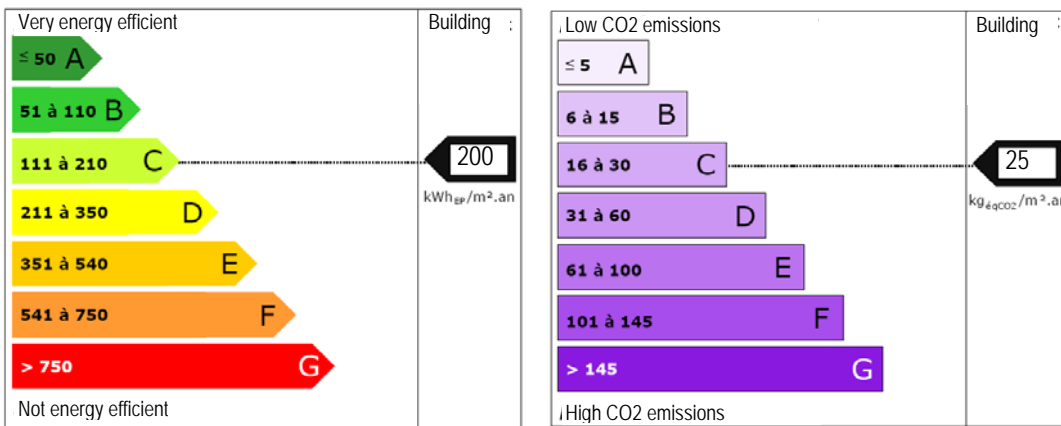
Very energy efficient

Building

≤ 50 A

51 à 110 B

111 à 210 C

200

kWh$_{EP}$/m².an

211 à 350 D

351 à 540 E

541 à 750 F

> 750 G

Not energy efficient

Low CO2 emissions

Building

≤ 5 A

6 à 15 B

16 à 30 C

25

kg$_{éqCO2}$/m².an

31 à 60 D

61 à 100 E

101 à 145 F

> 145 G

High CO2 emissions